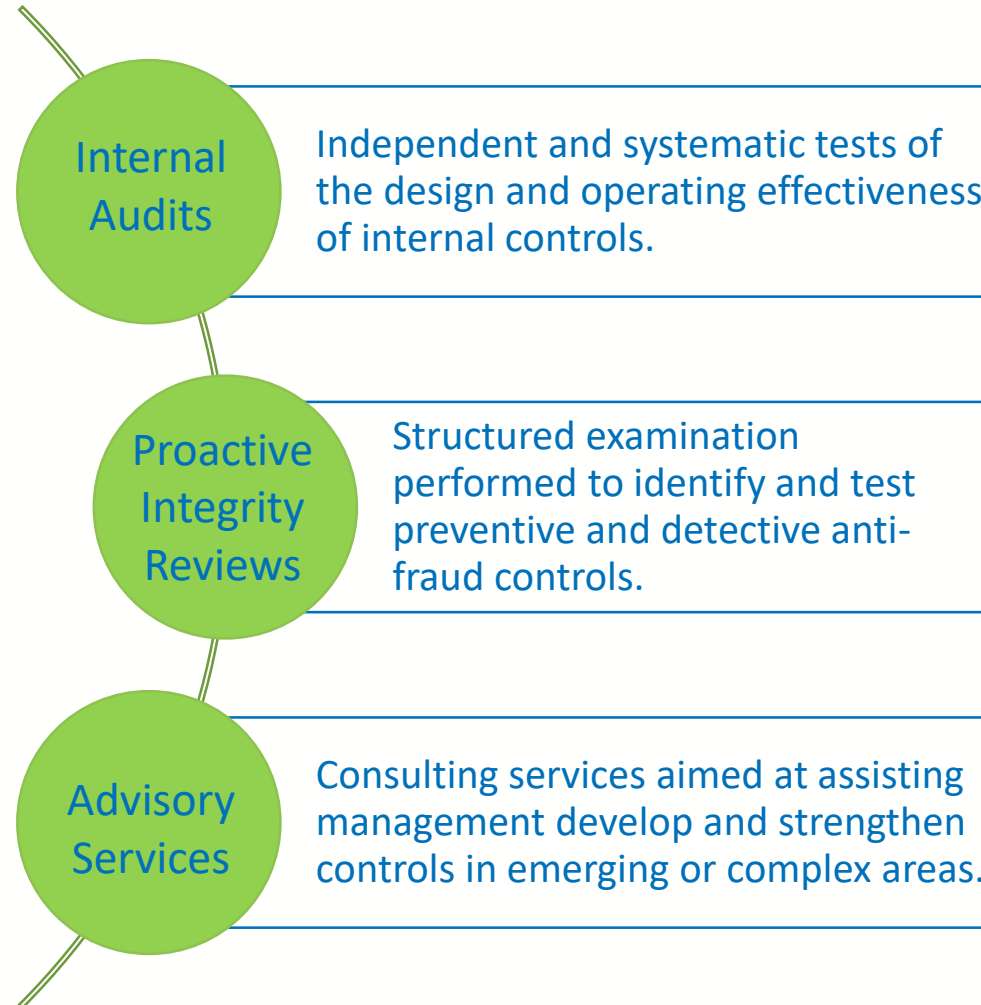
Internal Audits

Independent and systematic tests of the design and operating effectiveness of internal controls.

Proactive Integrity Reviews

Structured examination performed to identify and test preventive and detective anti-fraud controls.

Advisory Services

Consulting services aimed at assisting management develop and strengthen controls in emerging or complex areas.